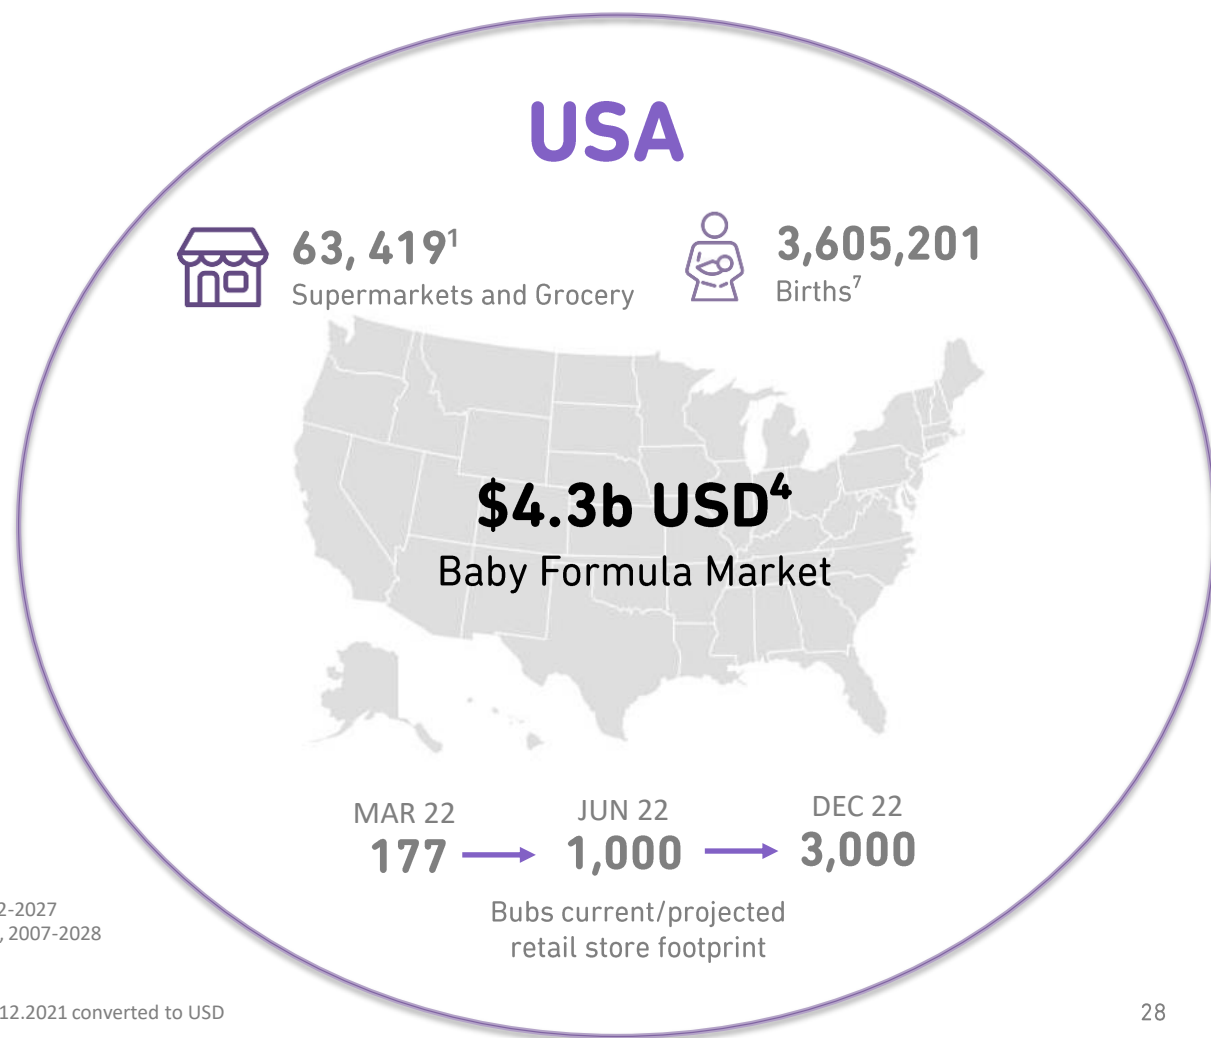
USA

63, 419$^1$
Supermarkets and Grocery

3,605,201
Births$^7$

\$4.3b USD$^4$
Baby Formula Market

MAR 22
177

JUN 22
1,000

DEC 22
3,000

Bubs current/projected retail store footprint

2-2027
, 2007-2028

12.2021 converted to USD

28